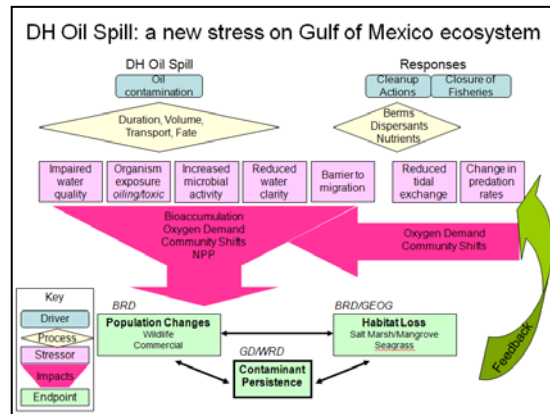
DH Oil Spill: a new stress on Gulf of Mexico ecosystem

DH Oil Spill

Oil contamination

Duration, Volume, Transport, Fate

Responses

Cleanup Actions

Closure of Fisheries

Berms Dispersants Nutrients

Impaired water quality

Organism exposure oiling/toxic

Increased microbial activity

Reduced water clarity

Barrier to migration

Reduced tidal exchange

Change in predation rates

Bioaccumulation Oxygen Demand Community Shifts NPP

Oxygen Demand Community Shifts

Feedback

Key

Driver

Process

Stressor

Impacts

Endpoint

BRD

Population Changes
Wildlife
Commercial

BRD/GEOG

Habitat Loss
Salt Marsh/Mangrove
Seagrass

GD/WRD

Contaminant Persistence